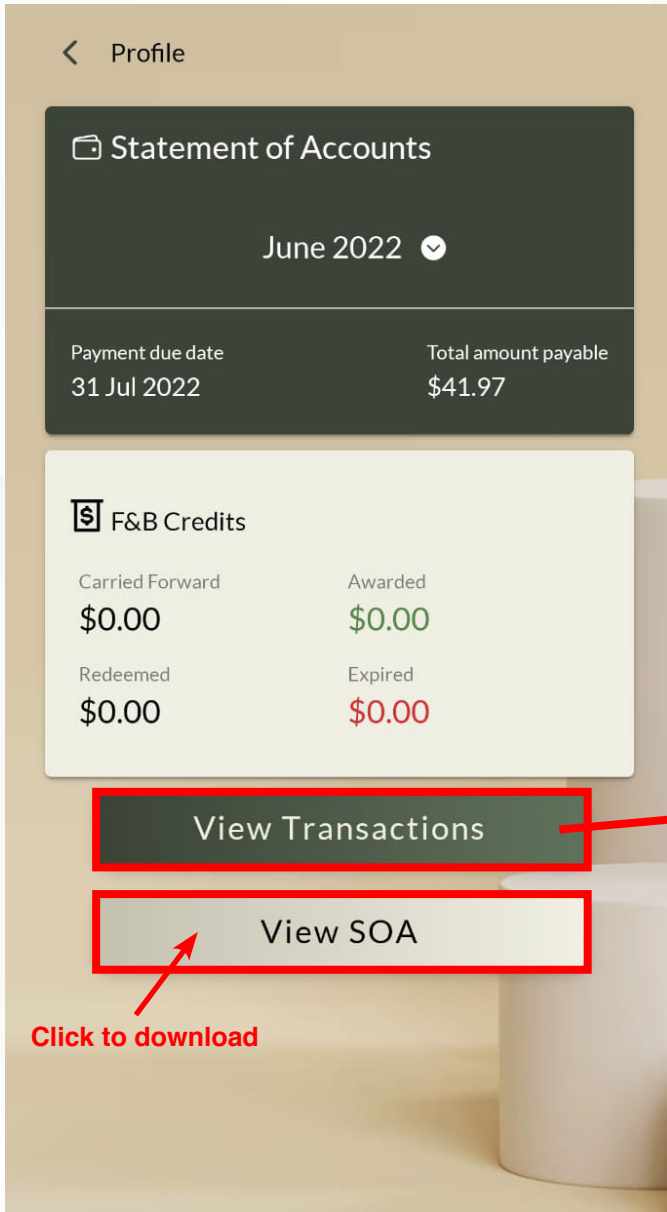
Profile

Statement of Accounts

June 2022

Payment due date
31 Jul 2022

Total amount payable
$41.97

F&B Credits

Carried Forward
$0.00

Awarded
$0.00

Redeemed
$0.00

Expired
$0.00

View Transactions

View SOA

Click to download